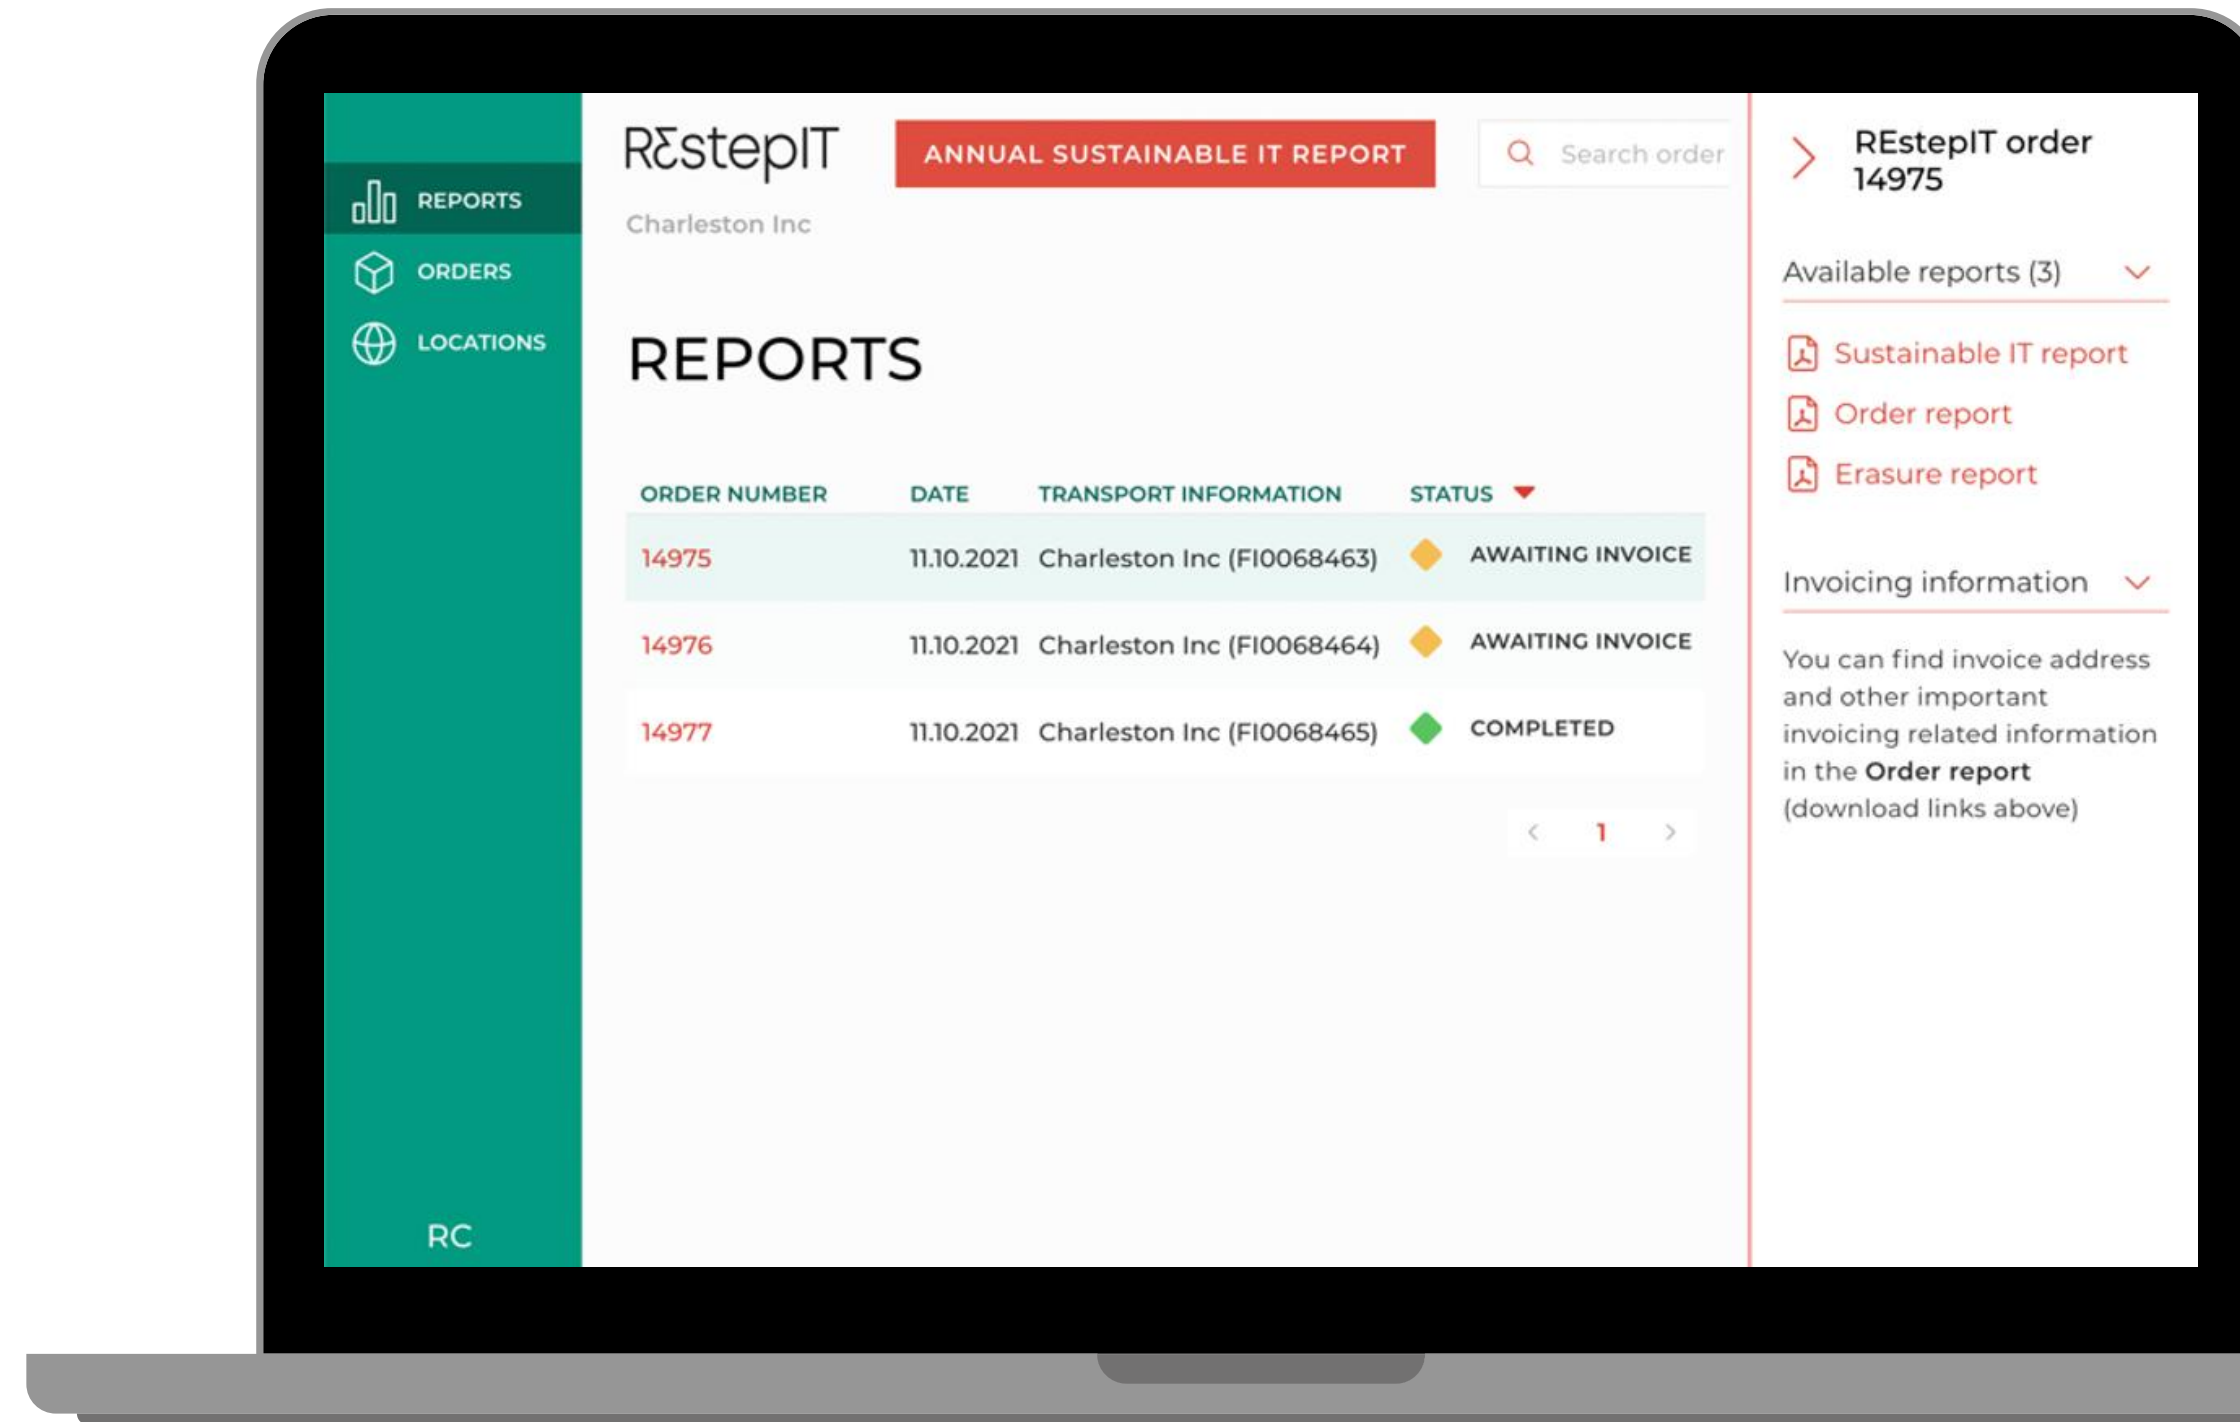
REPORTS
ORDERS
LOCATIONS

RC

REstepIT
ANNUAL SUSTAINABLE IT REPORT
Search order

Charleston Inc

REPORTS

| ORDER NUMBER | DATE | TRANSPORT INFORMATION | STATUS |
|---|---|---|---|
| 14975 | 11.10.2021 | Charleston Inc (FI0068463) | AWAITING INVOICE |
| 14976 | 11.10.2021 | Charleston Inc (FI0068464) | AWAITING INVOICE |
| 14977 | 11.10.2021 | Charleston Inc (FI0068465) | COMPLETED |

1

REstepIT order 14975

Available reports (3)

Sustainable IT report
Order report
Erasure report

Invoicing information

You can find invoice address and other important invoicing related information in the **Order report** (download links above)